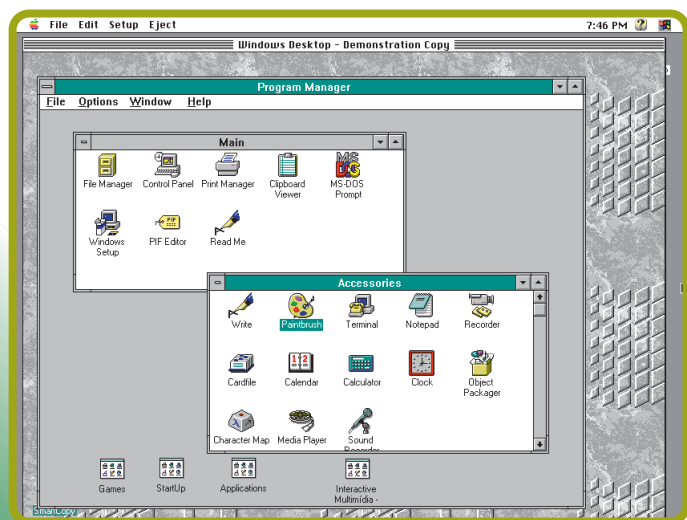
File Edit Setup Eject

7:46 PM

Windows Desktop - Demonstration Copy

Program Manager

File Options Window Help

Main

File Manager Control Panel Print Manager Clipboard Viewer MS-DOS Prompt

Windows Setup PIF Editor Read Me

Accessories

Write Paintbrush Terminal Notepad Recorder

Cardfile Calendar Calculator Clock Object Packager

Character Map Media Player Sound Recorder

Games StartUp Applications Interactive Multimidia -

SmartCopy